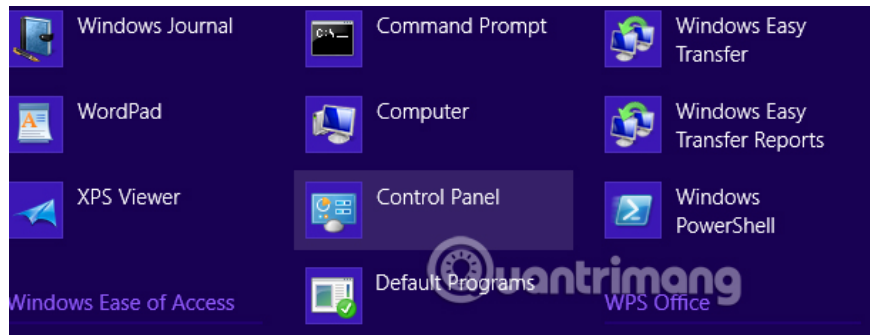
Windows Journal

WordPad

XPS Viewer

Windows Ease of Access

Command Prompt

Computer

Control Panel

Default Programs

Windows Easy Transfer

Windows Easy Transfer Reports

Windows PowerShell

WPS Office

quantrimang